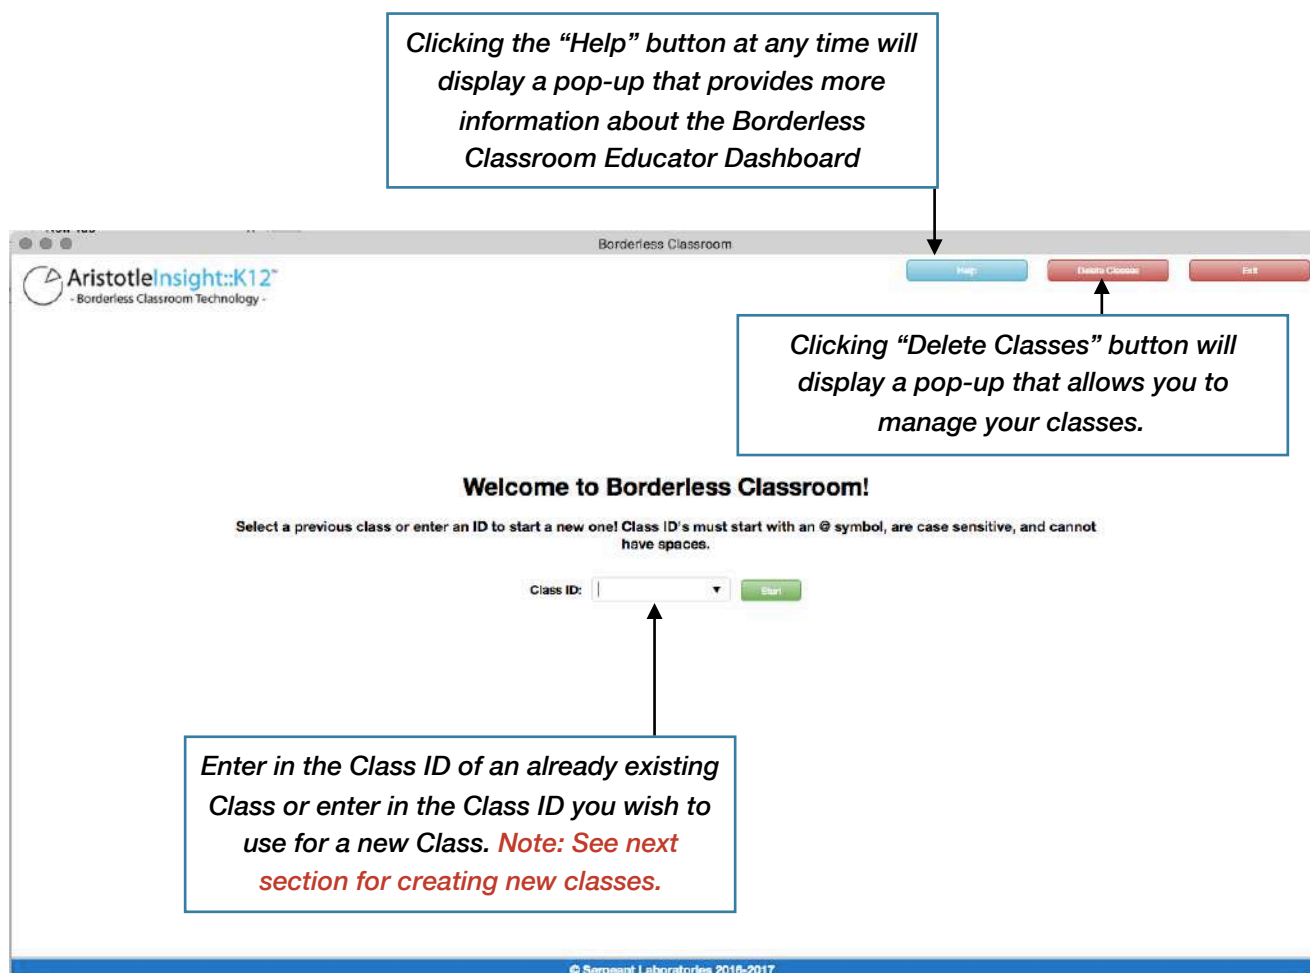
Clicking the "Help" button at any time will display a pop-up that provides more information about the Borderless Classroom Educator Dashboard

Borderless Classroom

AristotleInsight::K12
- Borderless Classroom Technology -

Help

Delete Classes

Exit

Clicking "Delete Classes" button will display a pop-up that allows you to manage your classes.

Welcome to Borderless Classroom!

Select a previous class or enter an ID to start a new one! Class ID's must start with an @ symbol, are case sensitive, and cannot have spaces.

Class ID:

Start

Enter in the Class ID of an already existing Class or enter in the Class ID you wish to use for a new Class. Note: See next section for creating new classes.

© Sergeant Laboratories 2016-2017